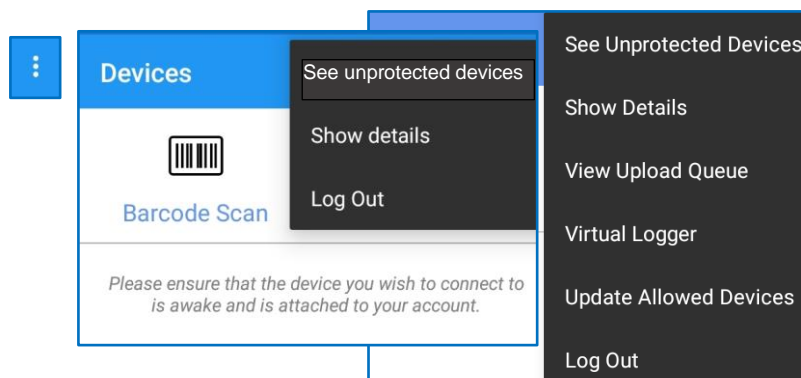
Devices

See unprotected devices

Show details

Log Out

Barcode Scan

Please ensure that the device you wish to connect to is awake and is attached to your account.

See Unprotected Devices

Show Details

View Upload Queue

Virtual Logger

Update Allowed Devices

Log Out